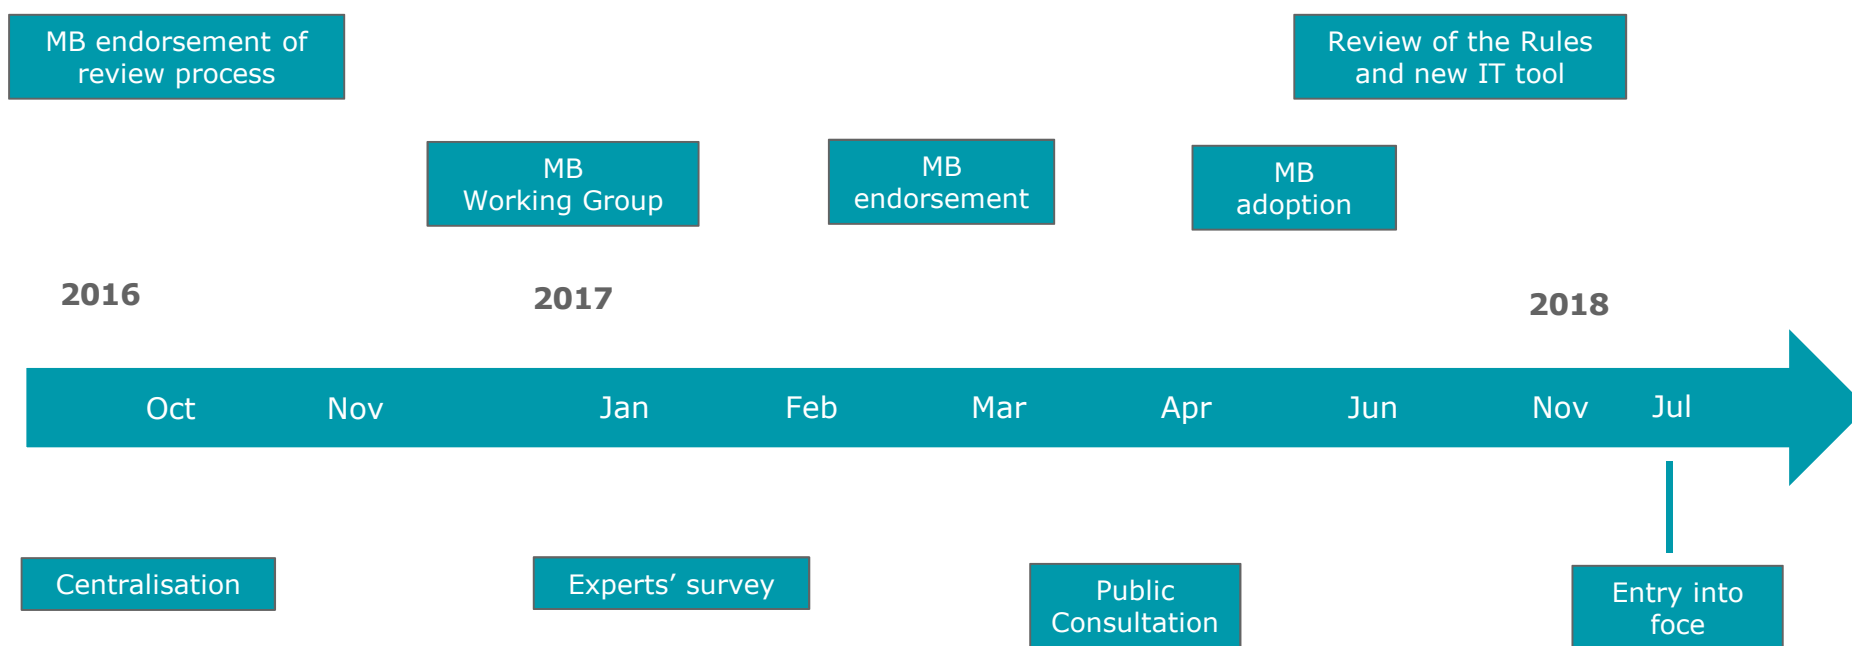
MB endorsement of review process

Review of the Rules and new IT tool

MB Working Group

MB endorsement

MB adoption

2016

2017

2018

Oct

Nov

Jan

Feb

Mar

Apr

Jun

Nov

Jul

Centralisation

Experts’ survey

Public Consultation

Entry into foce